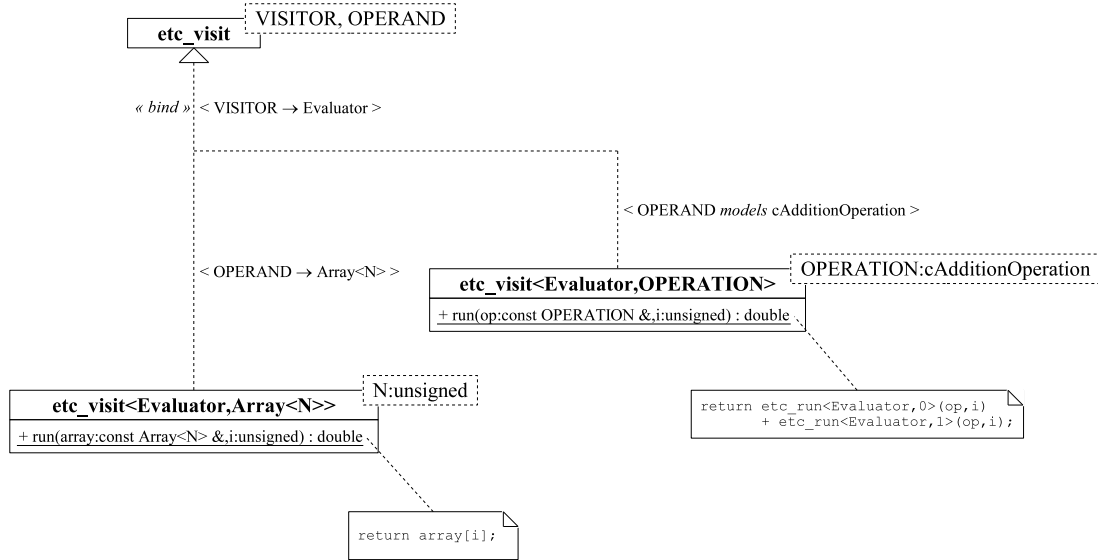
etc_visit

VISITOR, OPERAND

« bind » < VISITOR → Evaluator >

< OPERAND models cAdditionOperation >

< OPERAND → Array<N> >

etc_visit<Evaluator,OPERATION>

OPERATION:cAdditionOperation

+ run(op:const OPERATION &,i:unsigned) : double

return etc_run<Evaluator,0>(op,i)
       + etc_run<Evaluator,1>(op,i);

etc_visit<Evaluator,Array<N>>

N:unsigned

+ run(array:const Array<N> &,i:unsigned) : double

return array[i];